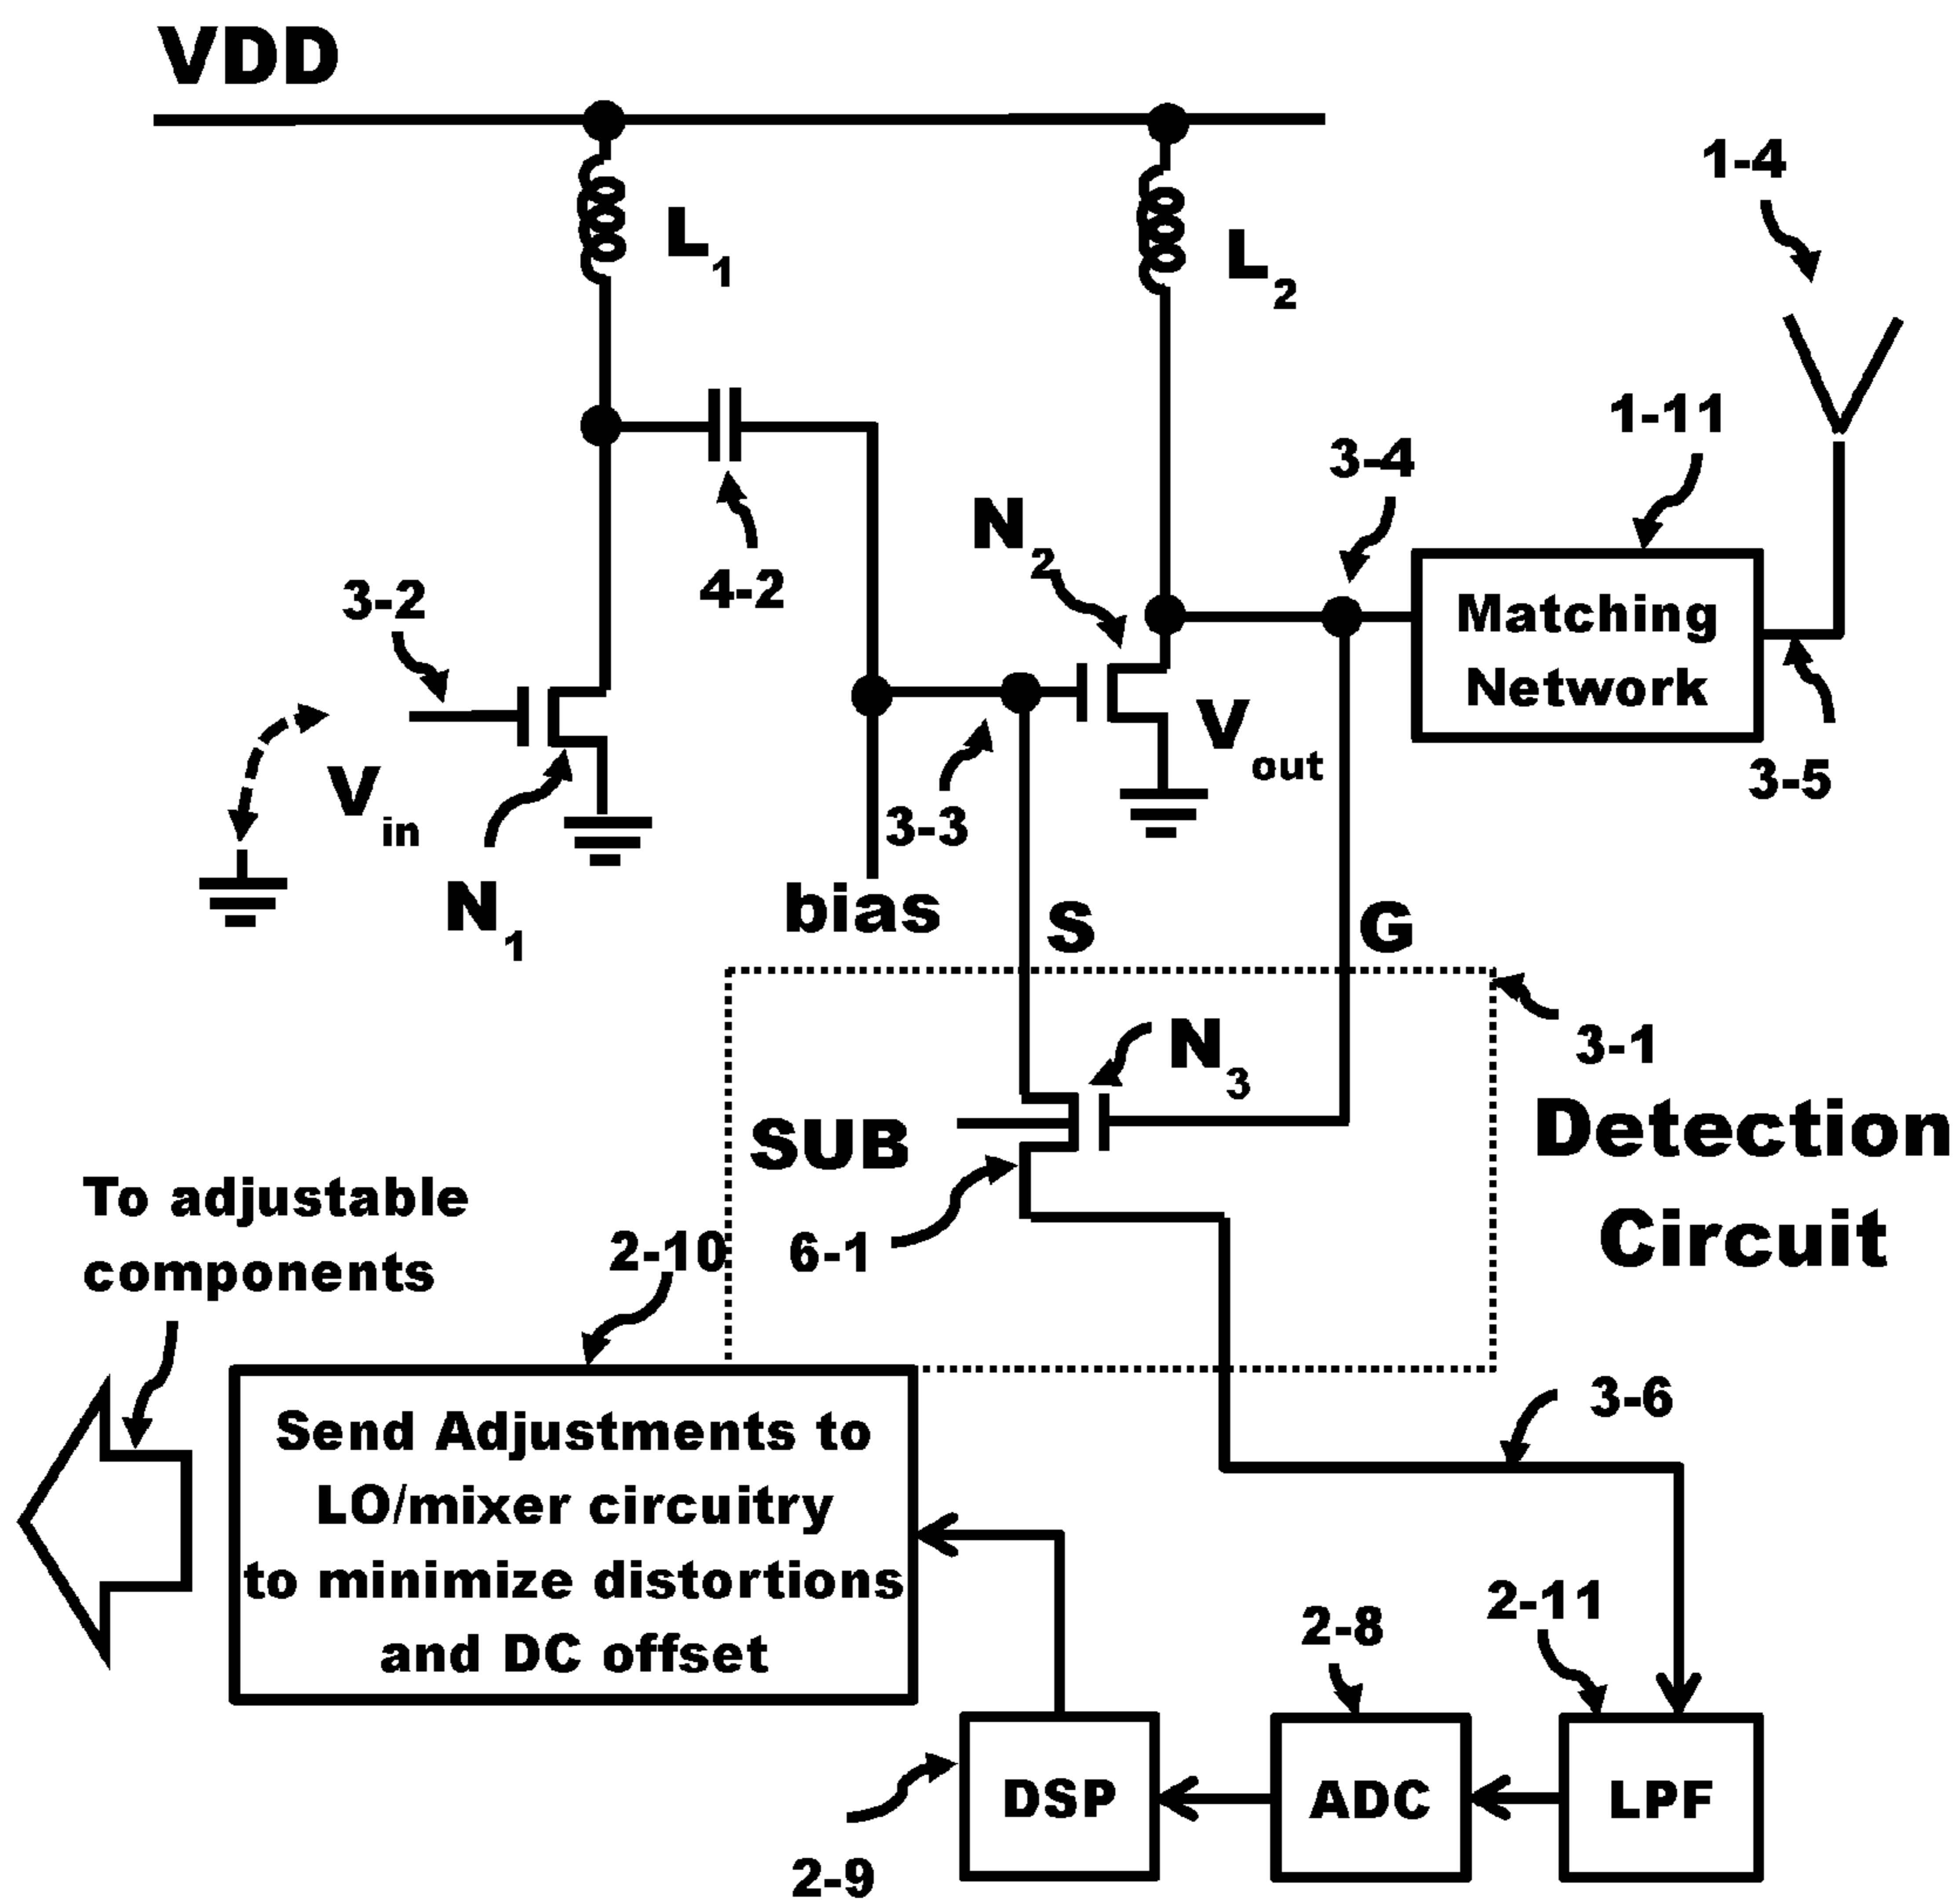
VDD

$L_1$

$L_2$

1-4

1-11

3-4

4-2

$N_2$

Matching Network

3-2

$V_{out}$

3-5

$V_{in}$

3-3

$N_1$

bias

S

G

3-1

$N_3$

SUB

Detection Circuit

To adjustable components

2-10

6-1

3-6

Send Adjustments to LO/mixer circuitry to minimize distortions and DC offset

2-11

2-8

DSP

ADC

LPF

2-9